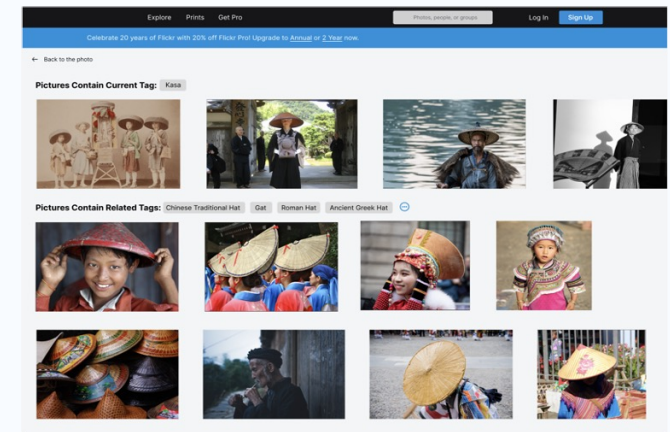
Explore Prints Get Pro

Photos, people, or groups

Log In Sign Up

Celebrate 20 years of Flickr with 20% off Flickr Pro! Upgrade to Annual or 2 Year now.

← Back to the photo

Pictures Contain Current Tag: Kasa

Pictures Contain Related Tags: Chinese Traditional Hat Gat Roman Hat Ancient Greek Hat